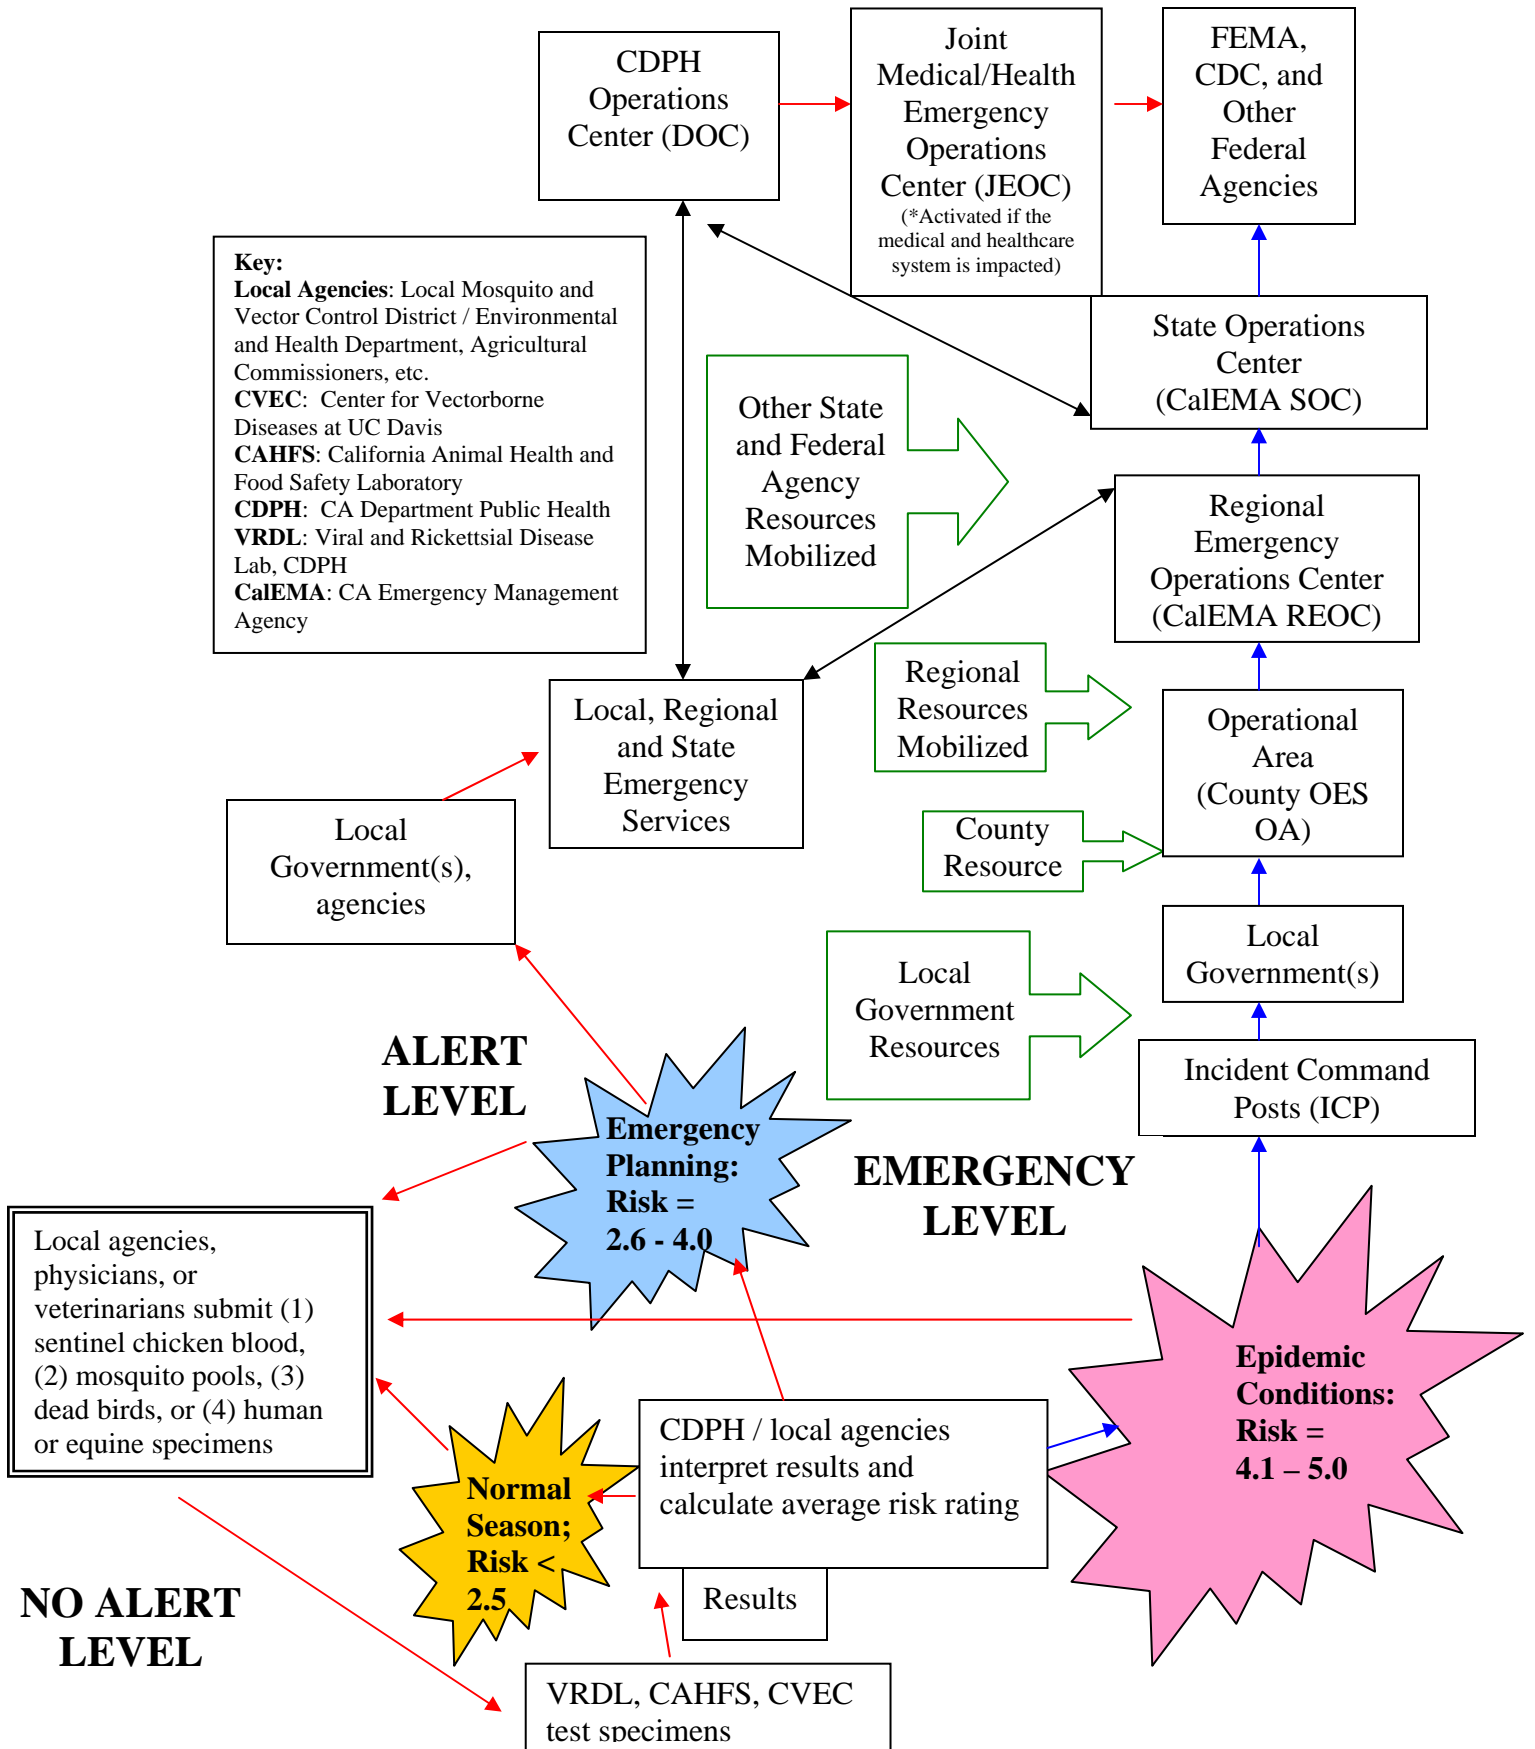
CDPH Operations Center (DOC)

Joint Medical/Health Emergency Operations Center (JEOC) (*Activated if the medical and healthcare system is impacted)

FEMA, CDC, and Other Federal Agencies

Key:
**Local Agencies**: Local Mosquito and Vector Control District / Environmental and Health Department, Agricultural Commissioners, etc.
**CVEC**: Center for Vectorborne Diseases at UC Davis
**CAHFS**: California Animal Health and Food Safety Laboratory
**CDPH**: CA Department Public Health
**VRDL**: Viral and Rickettsial Disease Lab, CDPH
**CalEMA**: CA Emergency Management Agency

State Operations Center (CalEMA SOC)

Other State and Federal Agency Resources Mobilized

Regional Emergency Operations Center (CalEMA REOC)

Regional Resources Mobilized

Local, Regional and State Emergency Services

Operational Area (County OES OA)

County Resource

Local Government(s), agencies

Local Government(s)

Local Government Resources

Incident Command Posts (ICP)

ALERT LEVEL

Emergency Planning: Risk = 2.6 - 4.0

EMERGENCY LEVEL

Local agencies, physicians, or veterinarians submit (1) sentinel chicken blood, (2) mosquito pools, (3) dead birds, or (4) human or equine specimens

Epidemic Conditions: Risk = 4.1 – 5.0

CDPH / local agencies interpret results and calculate average risk rating

Normal Season; Risk < 2.5

Results

NO ALERT LEVEL

VRDL, CAHFS, CVEC test specimens